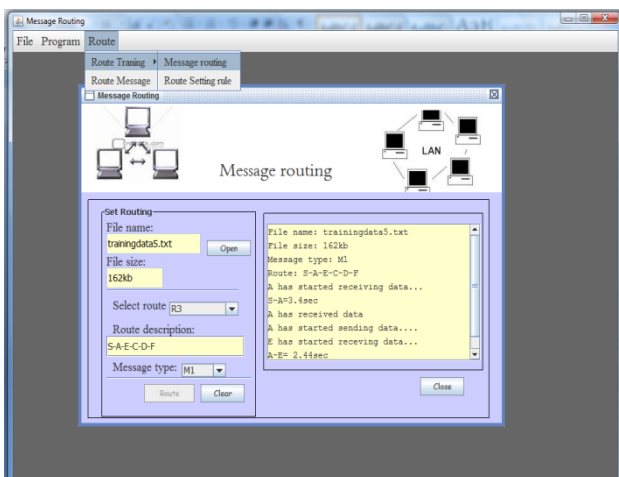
Message Routing

File Program Route

Route Traning ▸ Message routing
Route Message Route Setting rule

Message Routing

LAN

Message routing

Set Routing
File name:
trainingdata5.txt
Open
File size:
162kb
Select route R3
Route description:
S-A-E-C-D-F
Message type: M1
Route Clear

File name: trainingdata5.txt
File size: 162kb
Message type: M1
Route: S-A-E-C-D-F
A has started receiving data...
S-A=3.4sec
A has received data
A has started sending data....
E has started receving data...
A-E= 2.44sec

Close